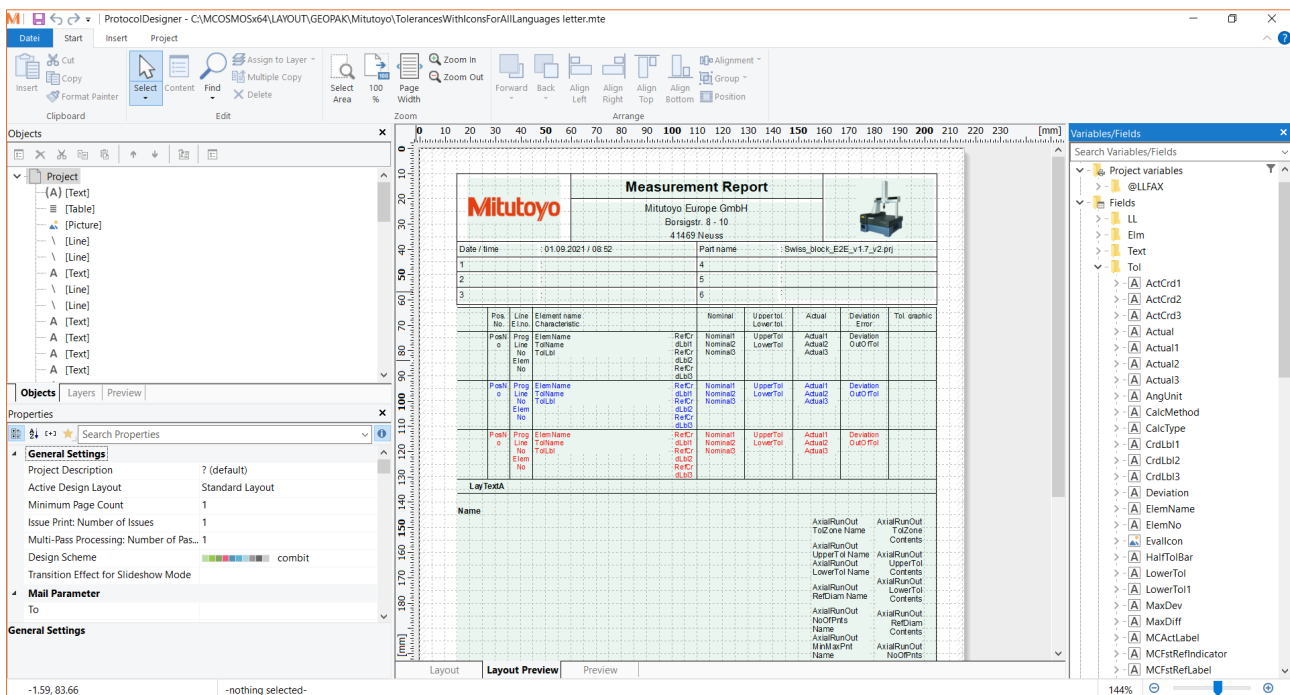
ProtocolDesigner | C:\MCOSMOSx64\LAYOUT\GEOPAK\Mitutoyo\TolerancesWithIconsForAllLanguages letter.mte

Datei Start Insert Project

Insert Cut Copy Format Painter Clipboard
Select Content Find Assign to Layer Multiple Copy Delete Edit
Select Area 100 % Page Width Zoom In Zoom Out Zoom
Forward Back Align Left Align Right Align Top Align Bottom Alignment Group Position Arrange

Objects
Project
[Text]
[Table]
[Picture]
[Line]
[Line]
[Text]
[Line]
[Line]
[Text]
[Text]
[Text]
[Text]
Objects Layers Preview

Properties
Search Properties
General Settings
Project Description ? (default)
Active Design Layout Standard Layout
Minimum Page Count 1
Issue Print: Number of Issues 1
Multi-Pass Processing: Number of Pas... 1
Design Scheme combit
Transition Effect for Slideshow Mode
Mail Parameter
To
General Settings

0 10 20 30 40 50 60 70 80 90 100 110 120 130 140 150 160 170 180 190 200 210 220 230 [mm]

Measurement Report
Mitutoyo
Mitutoyo Europe GmbH
Borsigstr. 8 - 10
41469 Neuss

| Date / time | : 01.09.2021 / 08:52 | Part name | : Swiss_block_E2E_v1.7_v2.prj |
|---|---|---|---|
| 1 | | 4 | |
| 2 | | 5 | |
| 3 | | 6 | |

| Pos. No. | Line El.no. | Element name Characteristic | | Nominal | Upper tol. Lower tol. | Actual | Deviation Error | Tol. graphic |
|---|---|---|---|---|---|---|---|---|
| PosNo | Prog Line No Elem No | ElemName TolName TolLbl | RefCrdLbl1 RefCrdLbl2 RefCrdLbl3 | Nominal1 Nominal2 Nominal3 | UpperTol LowerTol | Actual1 Actual2 Actual3 | Deviation OutOfTol | |
| PosNo | Prog Line No Elem No | ElemName TolName TolLbl | RefCrdLbl1 RefCrdLbl2 RefCrdLbl3 | Nominal1 Nominal2 Nominal3 | UpperTol LowerTol | Actual1 Actual2 Actual3 | Deviation OutOfTol | |
| PosNo | Prog Line No Elem No | ElemName TolName TolLbl | RefCrdLbl1 RefCrdLbl2 RefCrdLbl3 | Nominal1 Nominal2 Nominal3 | UpperTol LowerTol | Actual1 Actual2 Actual3 | Deviation OutOfTol | |

LayTextA
Name
AxialRunOut TolZone Name | AxialRunOut TolZone Contents
AxialRunOut UpperTol Name | AxialRunOut UpperTol Contents
AxialRunOut LowerTol Name | AxialRunOut LowerTol Contents
AxialRunOut RefDiam Name | AxialRunOut RefDiam Contents
AxialRunOut NoOfPnts Name | AxialRunOut NoOfPnts
AxialRunOut MinMaxPnt Name

Layout Layout Preview Preview

Variables/Fields
Search Variables/Fields
Project variables
@LLFAX
Fields
LL
Elm
Text
Tol
ActCrd1
ActCrd2
ActCrd3
Actual
Actual1
Actual2
Actual3
AngUnit
CalcMethod
CalcType
CrdLbl1
CrdLbl2
CrdLbl3
Deviation
ElemName
ElemNo
EvalIcon
HalfTolBar
LowerTol
LowerTol1
MaxDev
MaxDiff
MCActLabel
MCFstRefIndicator
MCFstRefLabel

-1.59, 83.66 -nothing selected- 144%